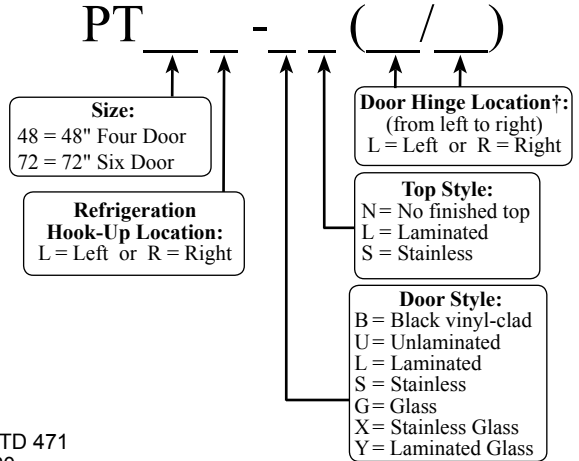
PT__ _ - _ _ (__/__)

Size:
48 = 48" Four Door
72 = 72" Six Door

Refrigeration Hook-Up Location:
L = Left or R = Right

Door Hinge Location†:
(from left to right)
L = Left or R = Right

Top Style:
N = No finished top
L = Laminated
S = Stainless

Door Style:
B = Black vinyl-clad
U = Unlaminated
L = Laminated
S = Stainless
G = Glass
X = Stainless Glass
Y = Laminated Glass

TD 471
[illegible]